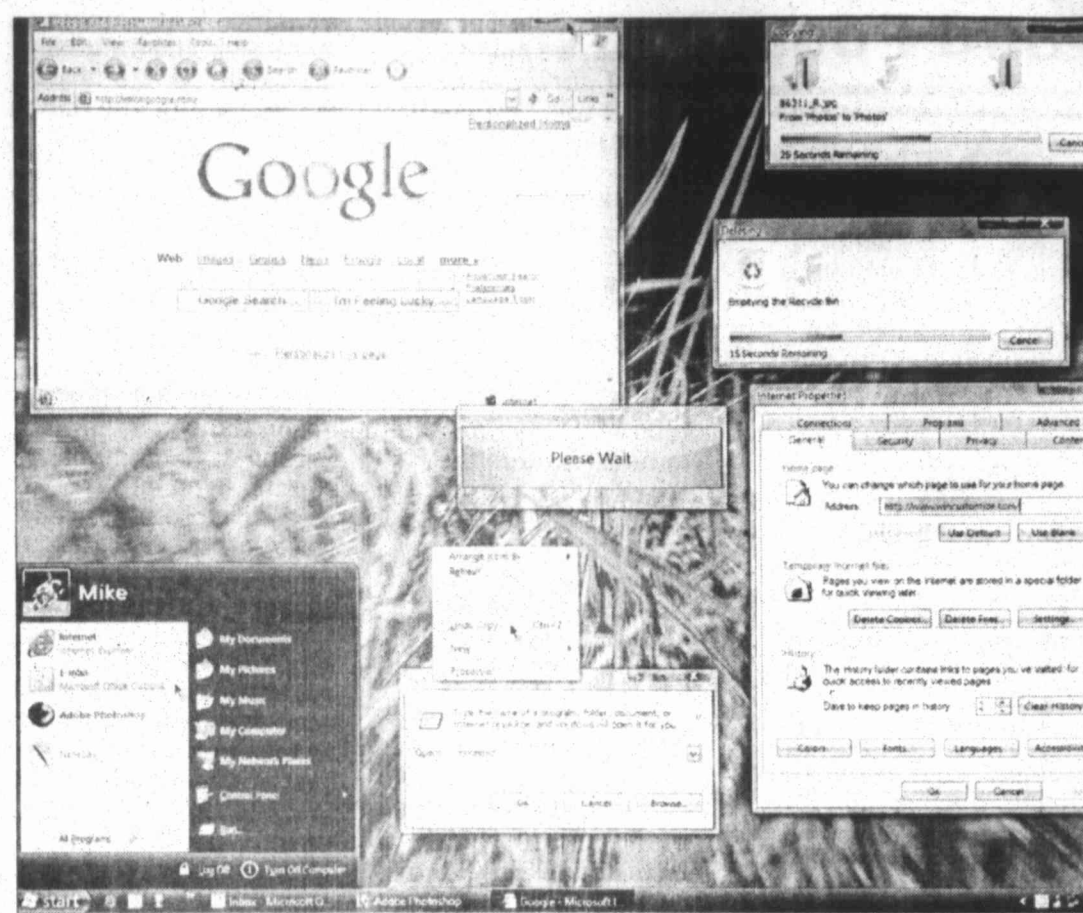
File Edit View Favorites Tools Help

Back Search Favorites

Address http://www.google.com/

Go Links

Personalized Home

Google

Web Images Groups News Froogle Local more »

Google Search I'm Feeling Lucky

Copying

86311_R.jpg
From 'Photos' to 'Photos'

25 Seconds Remaining

Cancel

Deleting

Emptying the Recycle Bin

15 Seconds Remaining

Cancel

Please Wait

Internet Properties

Connections Programs Advanced
General Security Privacy Content

Home page
You can change which page to use for your home page.
Address: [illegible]
Use Default Use Blank

Temporary Internet files
Pages you view on the Internet are stored in a special folder for quick viewing later.
Delete Cookies... Delete Files... Settings...

History
The History folder contains links to pages you've visited, for quick access to recently viewed pages.
Days to keep pages in history:
Clear History

Colors... Fonts... Languages... Accessibility...

OK Cancel

Mike

Internet
Internet Explorer

E-mail
Microsoft Office Outlook

Adobe Photoshop

My Documents
My Pictures
My Music
My Computer
My Network Places
Control Panel
Run...

All Programs

Log Off Turn Off Computer

Arrange Icons By
Refresh

Undo Copy Ctrl+Z
New
Properties

Type the name of a program, folder, document, or Internet resource, and Windows will open it for you.

Open:

OK Cancel Browse...

start Inbox - Microsoft O... Adobe Photoshop Google - Microsoft I...